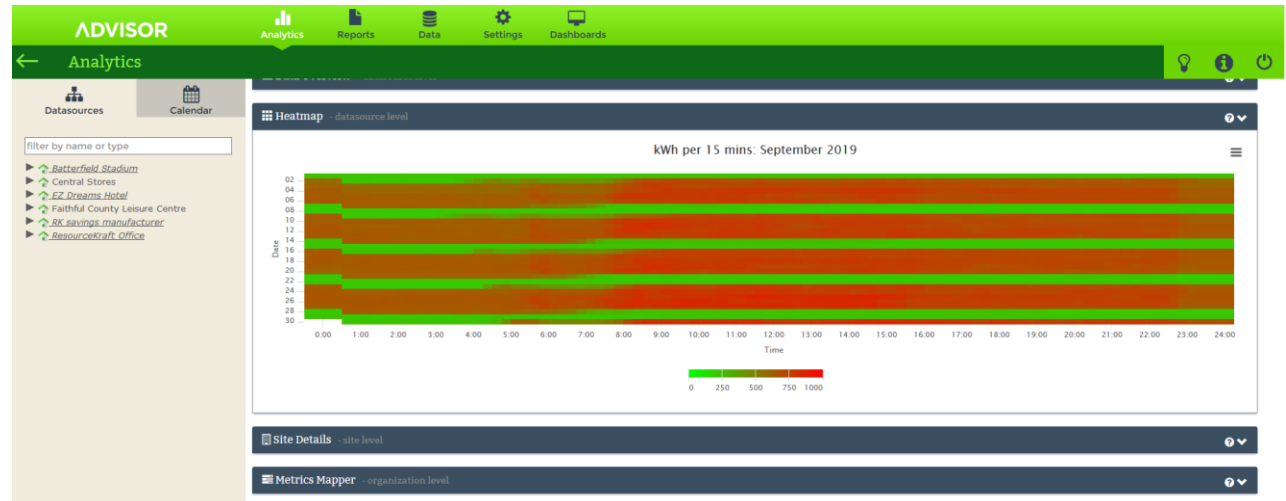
ADVISOR

Analytics Reports Data Settings Dashboards

Analytics

Datasources Calendar

filter by name or type

Batterfield Stadium
Central Stores
EZ Dreams Hotel
Faithful County Leisure Centre
RK savings manufacturer
ResourceKraft Office

Heatmap - datasource level

kWh per 15 mins: September 2019

Date

02
04
06
08
10
12
14
16
18
20
22
24
26
28
30

0:00 1:00 2:00 3:00 4:00 5:00 6:00 7:00 8:00 9:00 10:00 11:00 12:00 13:00 14:00 15:00 16:00 17:00 18:00 19:00 20:00 21:00 22:00 23:00 24:00

Time

0 250 500 750 1000

Site Details - site level

Metrics Mapper - organization level